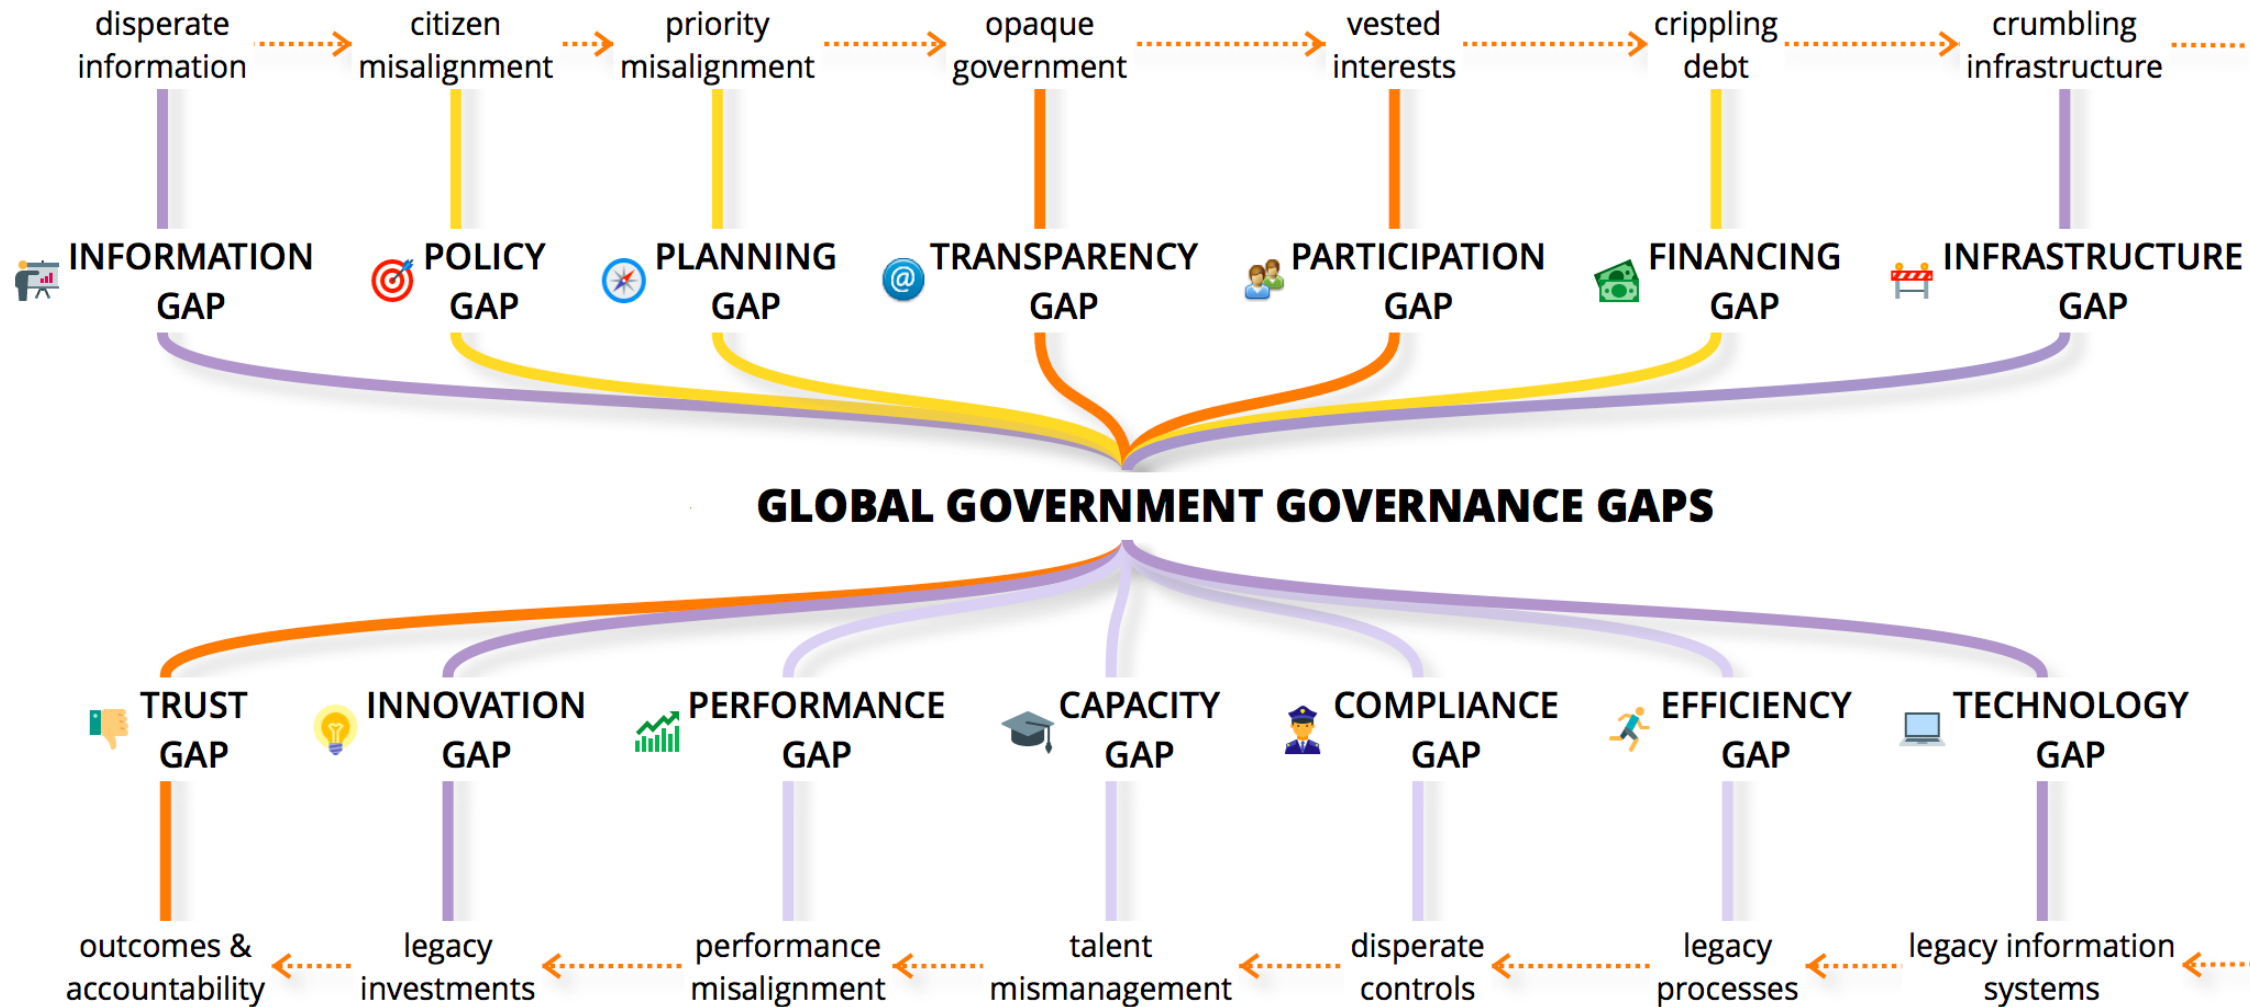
disperate information

citizen misalignment

priority misalignment

opaque government

vested interests

crippling debt

crumbling infrastructure

INFORMATION GAP

POLICY GAP

PLANNING GAP

TRANSPARENCY GAP

PARTICIPATION GAP

FINANCING GAP

INFRASTRUCTURE GAP

GLOBAL GOVERNMENT GOVERNANCE GAPS

TRUST GAP

INNOVATION GAP

PERFORMANCE GAP

CAPACITY GAP

COMPLIANCE GAP

EFFICIENCY GAP

TECHNOLOGY GAP

outcomes & accountability

legacy investments

performance misalignment

talent mismanagement

disperate controls

legacy processes

legacy information systems